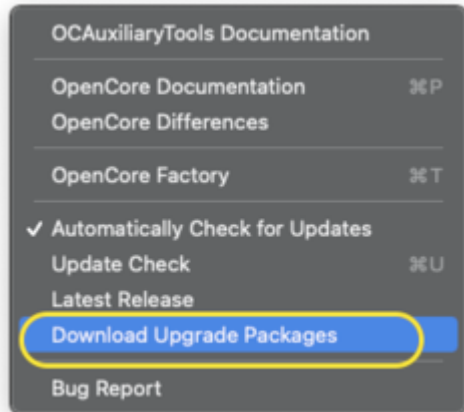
OCAuxiliaryTools Documentation

OpenCore Documentation ⌘P
OpenCore Differences

OpenCore Factory ⌘T

✓ Automatically Check for Updates
Update Check ⌘U
Latest Release
Download Upgrade Packages

Bug Report